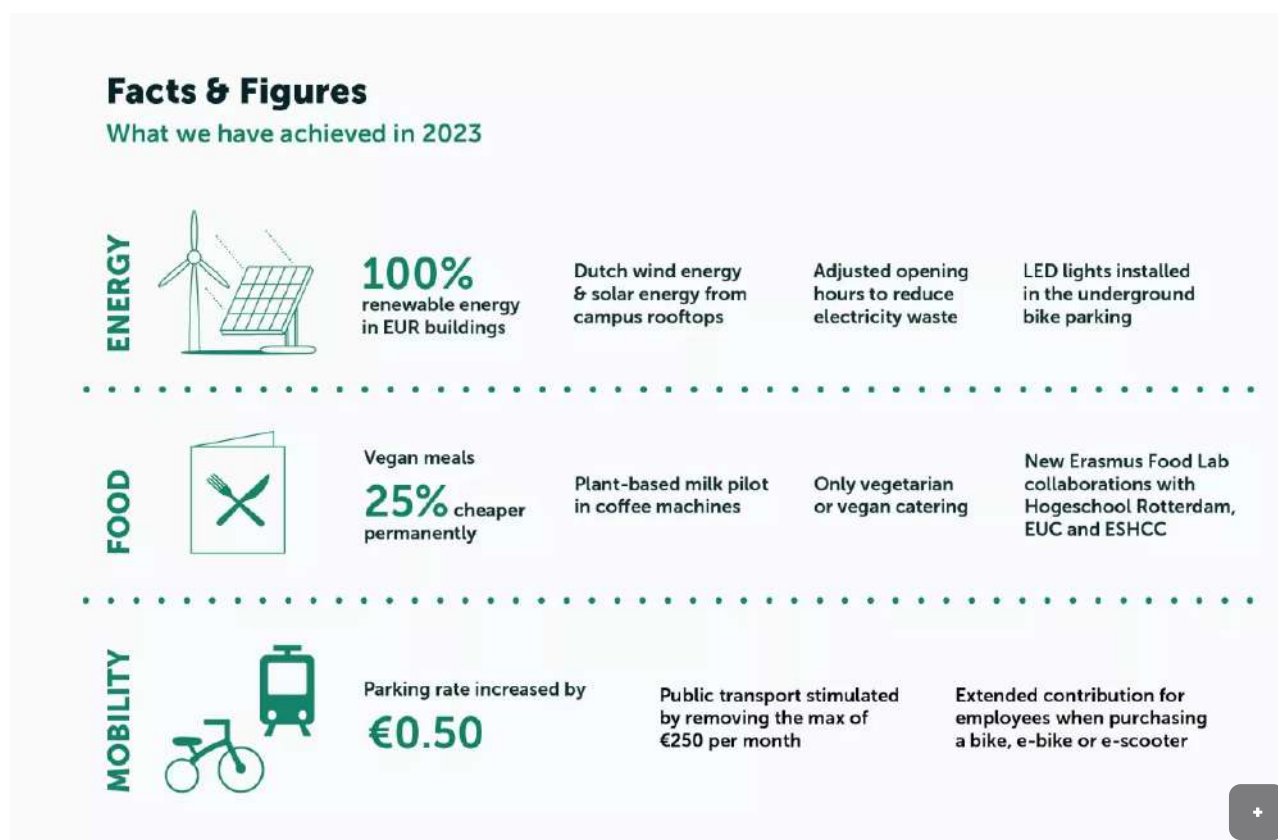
Facts & Figures
What we have achieved in 2023

ENERGY

100%
renewable energy in EUR buildings

Dutch wind energy & solar energy from campus rooftops

Adjusted opening hours to reduce electricity waste

LED lights installed in the underground bike parking

FOOD

Vegan meals
25% cheaper permanently

Plant-based milk pilot in coffee machines

Only vegetarian or vegan catering

New Erasmus Food Lab collaborations with Hogeschool Rotterdam, EUC and ESHCC

MOBILITY

Parking rate increased by
€0.50

Public transport stimulated by removing the max of €250 per month

Extended contribution for employees when purchasing a bike, e-bike or e-scooter